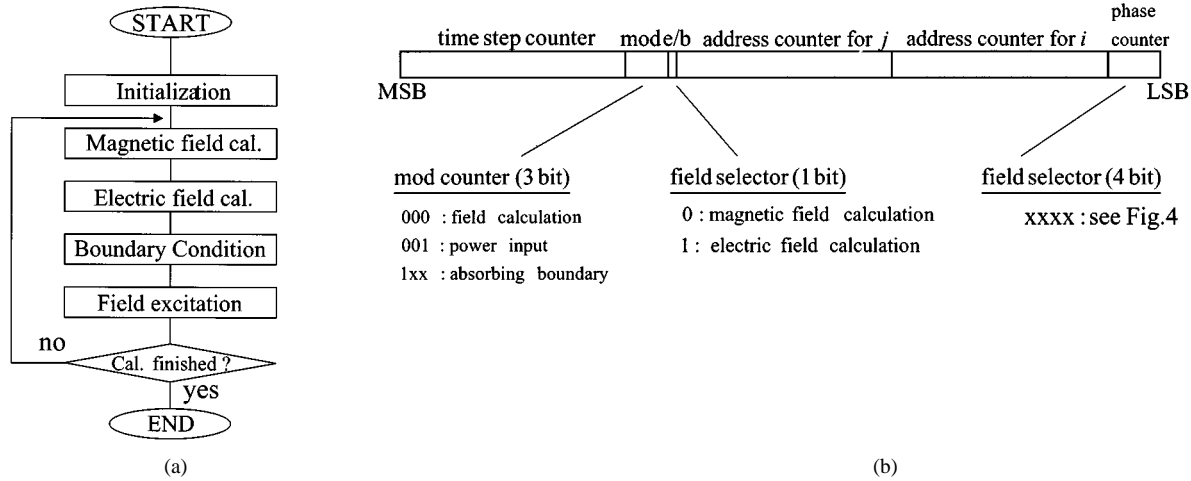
START

Initialization

Magnetic field cal.

Electric field cal.

Boundary Condition

Field excitation

no

Cal. finished ?

yes

END

(a)

time step counter mode e/b address counter for $j$ address counter for $i$ phase counter

MSB

LSB

mod counter (3 bit)

000 : field calculation
001 : power input
1xx : absorbing boundary

field selector (1 bit)

0 : magnetic field calculation
1 : electric field calculation

field selector (4 bit)

xxxx : see Fig.4

(b)